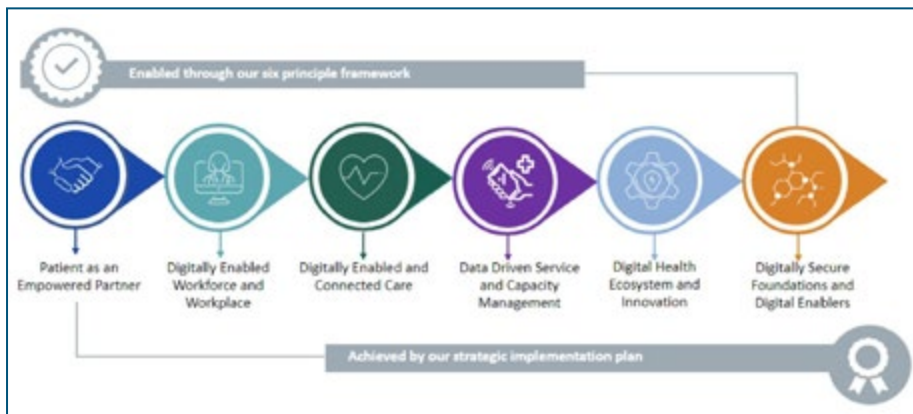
Enabled through our six principle framework

Patient as an Empowered Partner

Digitally Enabled Workforce and Workplace

Digitally Enabled and Connected Care

Data Driven Service and Capacity Management

Digital Health Ecosystem and Innovation

Digitally Secure Foundations and Digital Enablers

Achieved by our strategic implementation plan